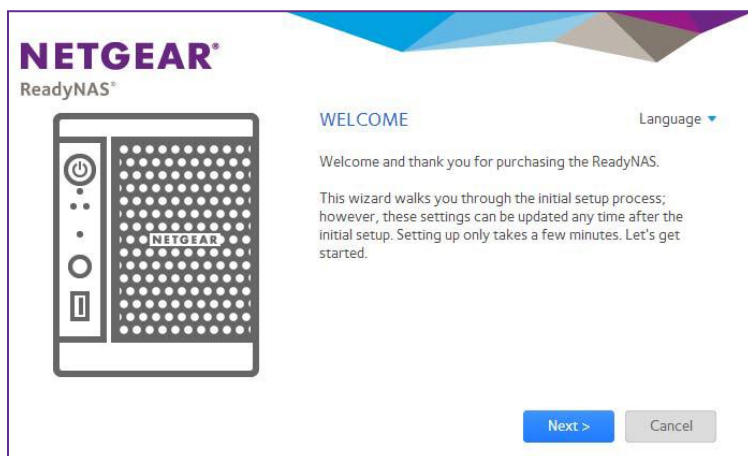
NETGEAR®
ReadyNAS®

NETGEAR

WELCOME

Language ▾

Welcome and thank you for purchasing the ReadyNAS.

This wizard walks you through the initial setup process; however, these settings can be updated any time after the initial setup. Setting up only takes a few minutes. Let's get started.

Next >

Cancel